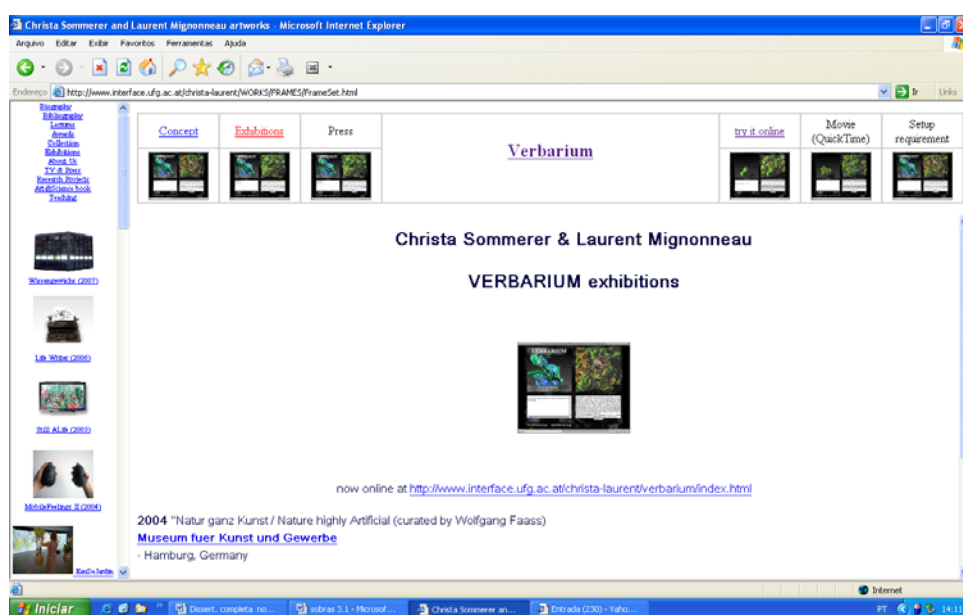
Christa Sommerer and Laurent Mignonneau artworks - Microsoft Internet Explorer

Arquivo Editar Exibir Favoritos Ferramentas Ajuda

Endereço http://www.interface.ufg.ac.at/christa-laurent/WORKS/FRAMES/FrameSet.html

Ir Links

Biography
Bibliography
Lectures
Awards
Collection
Exhibitions
About Us
TV & Press
Research Projects
Art&Science book
Teaching

Wissensgewächs (2007)

Life Writer (2006)

Still ALife (2005)

MobileFeelings II (2004)

KenDo Jardin

| Concept | Exhibitions | Press | Verbarium | try it online | Movie (QuickTime) | Setup requirement |
|---|---|---|---|---|---|---|

Christa Sommerer & Laurent Mignonneau

VERBARIUM exhibitions

now online at http://www.interface.ufg.ac.at/christa-laurent/verbarium/index.html

2004 "Natur ganz Kunst / Nature highly Artificial (curated by Wolfgang Faass)

Museum fuer Kunst und Gewerbe

- Hamburg, Germany

Internet

Iniciar

Dissert. completa no...

sobras 3.1 - Microsof...

Christa Sommerer an...

Entrada (230) - Yaho...

PT 14:11